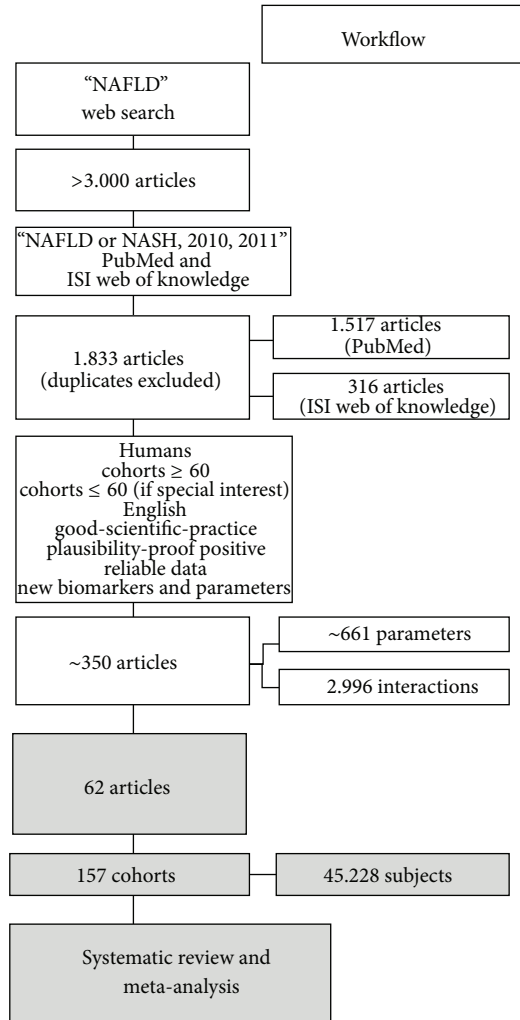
Workflow

“NAFLD” web search

>3.000 articles

“NAFLD or NASH, 2010, 2011” PubMed and ISI web of knowledge

1.833 articles (duplicates excluded)

1.517 articles (PubMed)

316 articles (ISI web of knowledge)

Humans
cohorts ≥ 60
cohorts ≤ 60 (if special interest)
English
good-scientific-practice
plausibility-proof positive
reliable data
new biomarkers and parameters

~350 articles

~661 parameters

2.996 interactions

62 articles

157 cohorts

45.228 subjects

Systematic review and meta-analysis